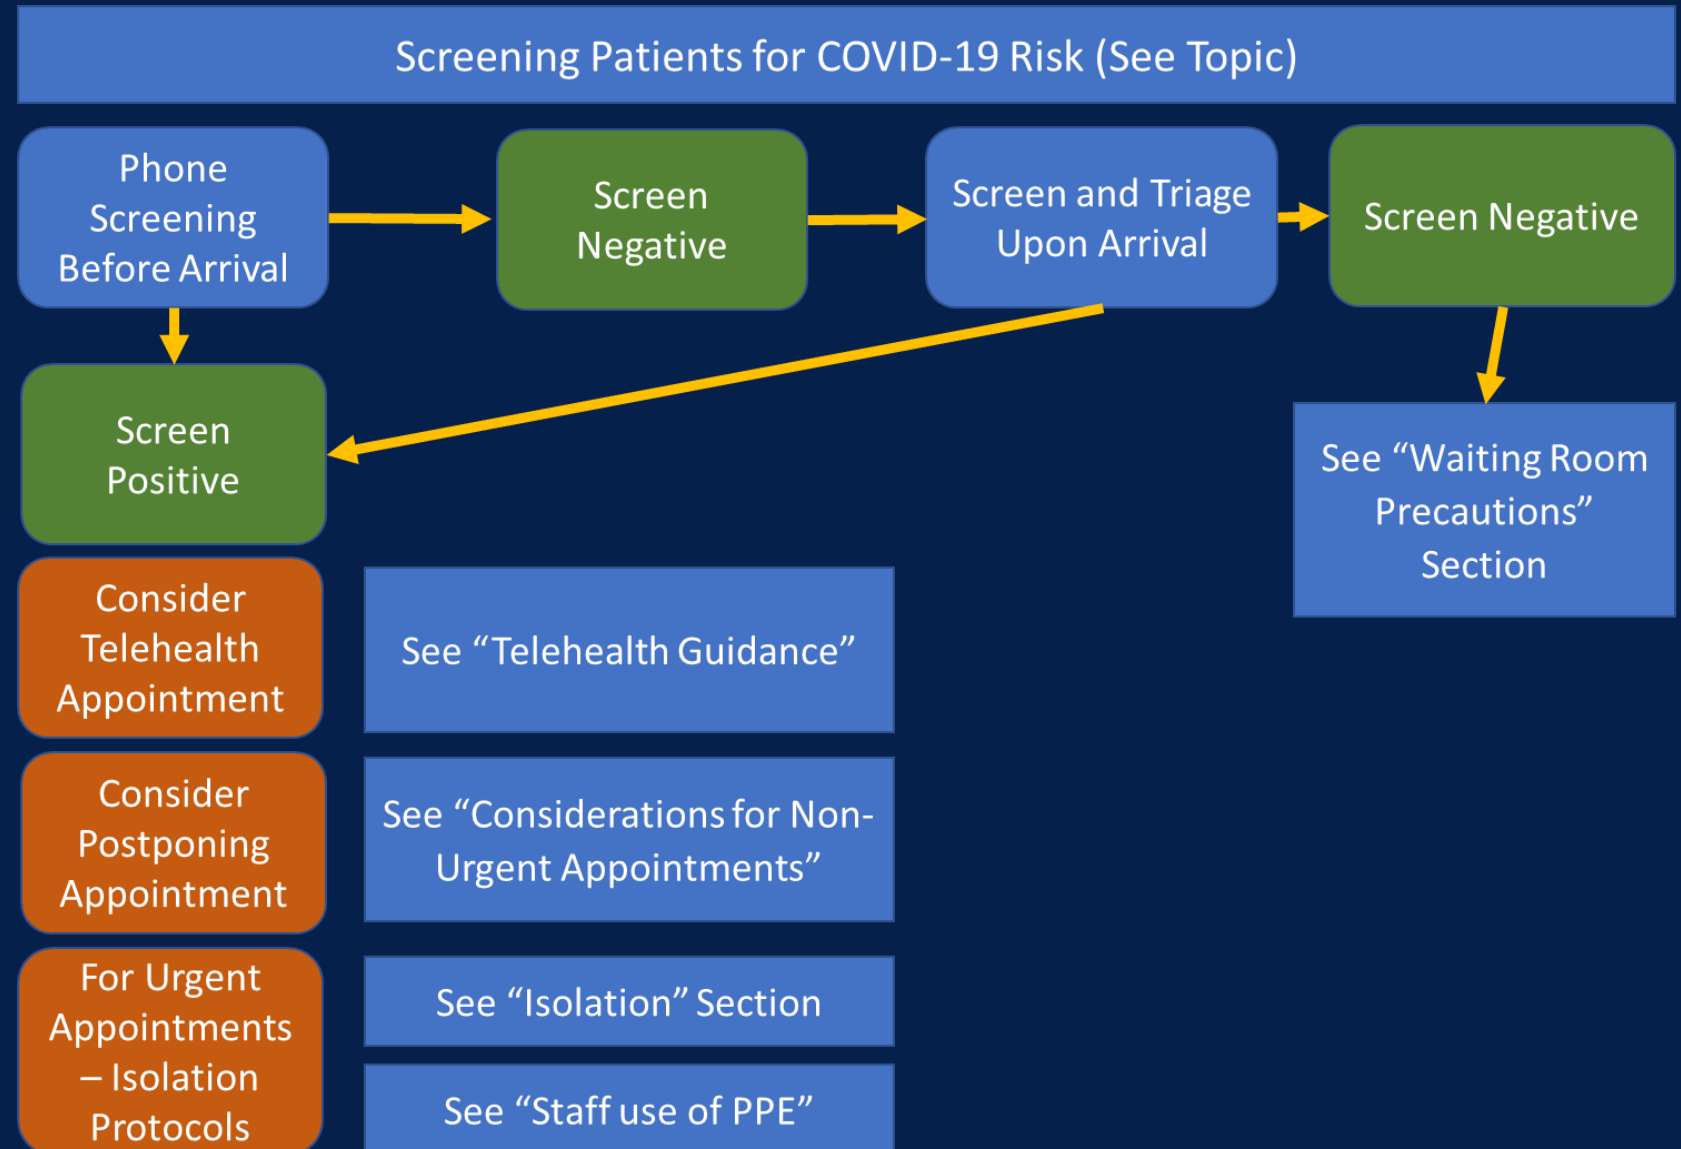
Screening Patients for COVID-19 Risk (See Topic)

Phone Screening Before Arrival

Screen Negative

Screen and Triage Upon Arrival

Screen Negative

Screen Positive

See "Waiting Room Precautions" Section

Consider Telehealth Appointment

See "Telehealth Guidance"

Consider Postponing Appointment

See "Considerations for Non-Urgent Appointments"

For Urgent Appointments – Isolation Protocols

See "Isolation" Section

See "Staff use of PPE"